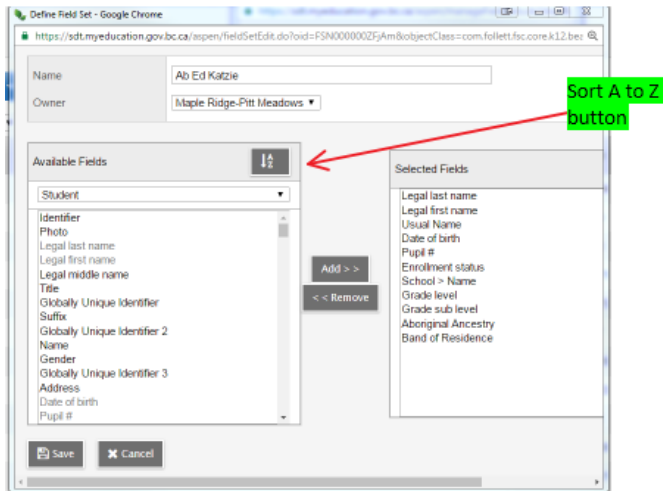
Define Field Set - Google Chrome

https://sdt.myeducation.gov.bc.ca/aspen/fieldSetEdit.do?oid=FSN000000ZFjAm&objectClass=com.follett.fsc.core.k12.bea

Name | Ab Ed Katzie
Owner | Maple Ridge-Pitt Meadows ▼

Sort A to Z button

Available Fields

Student ▼

Identifier
Photo
Legal last name
Legal first name
Legal middle name
Title
Globally Unique Identifier
Suffix
Globally Unique Identifier 2
Name
Gender
Globally Unique Identifier 3
Address
Date of birth
Pupil #

Add > >
< < Remove

Selected Fields

Legal last name
Legal first name
Usual Name
Date of birth
Pupil #
Enrollment status
School > Name
Grade level
Grade sub level
Aboriginal Ancestry
Band of Residence

Save
Cancel